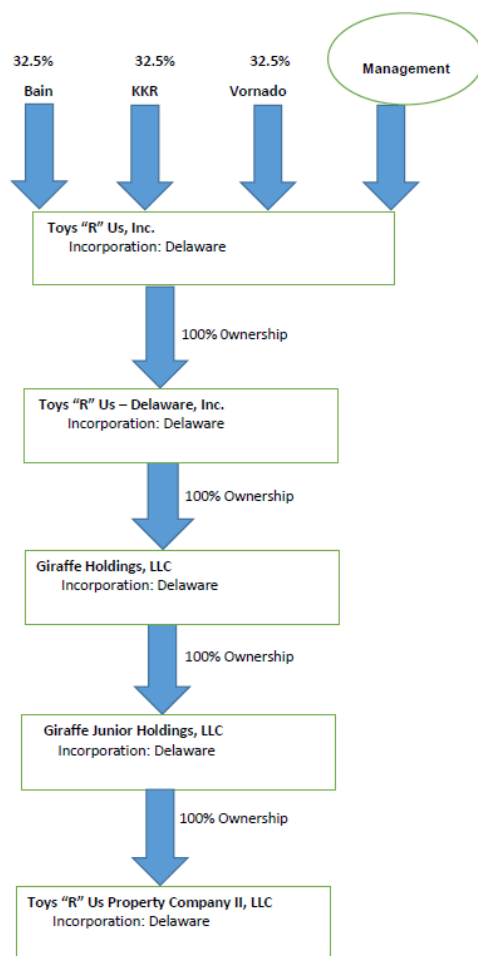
32.5%
Bain

32.5%
KKR

32.5%
Vornado

Management

Toys "R" Us, Inc.
Incorporation: Delaware

100% Ownership

Toys "R" Us – Delaware, Inc.
Incorporation: Delaware

100% Ownership

Giraffe Holdings, LLC
Incorporation: Delaware

100% Ownership

Giraffe Junior Holdings, LLC
Incorporation: Delaware

100% Ownership

Toys "R" Us Property Company II, LLC
Incorporation: Delaware